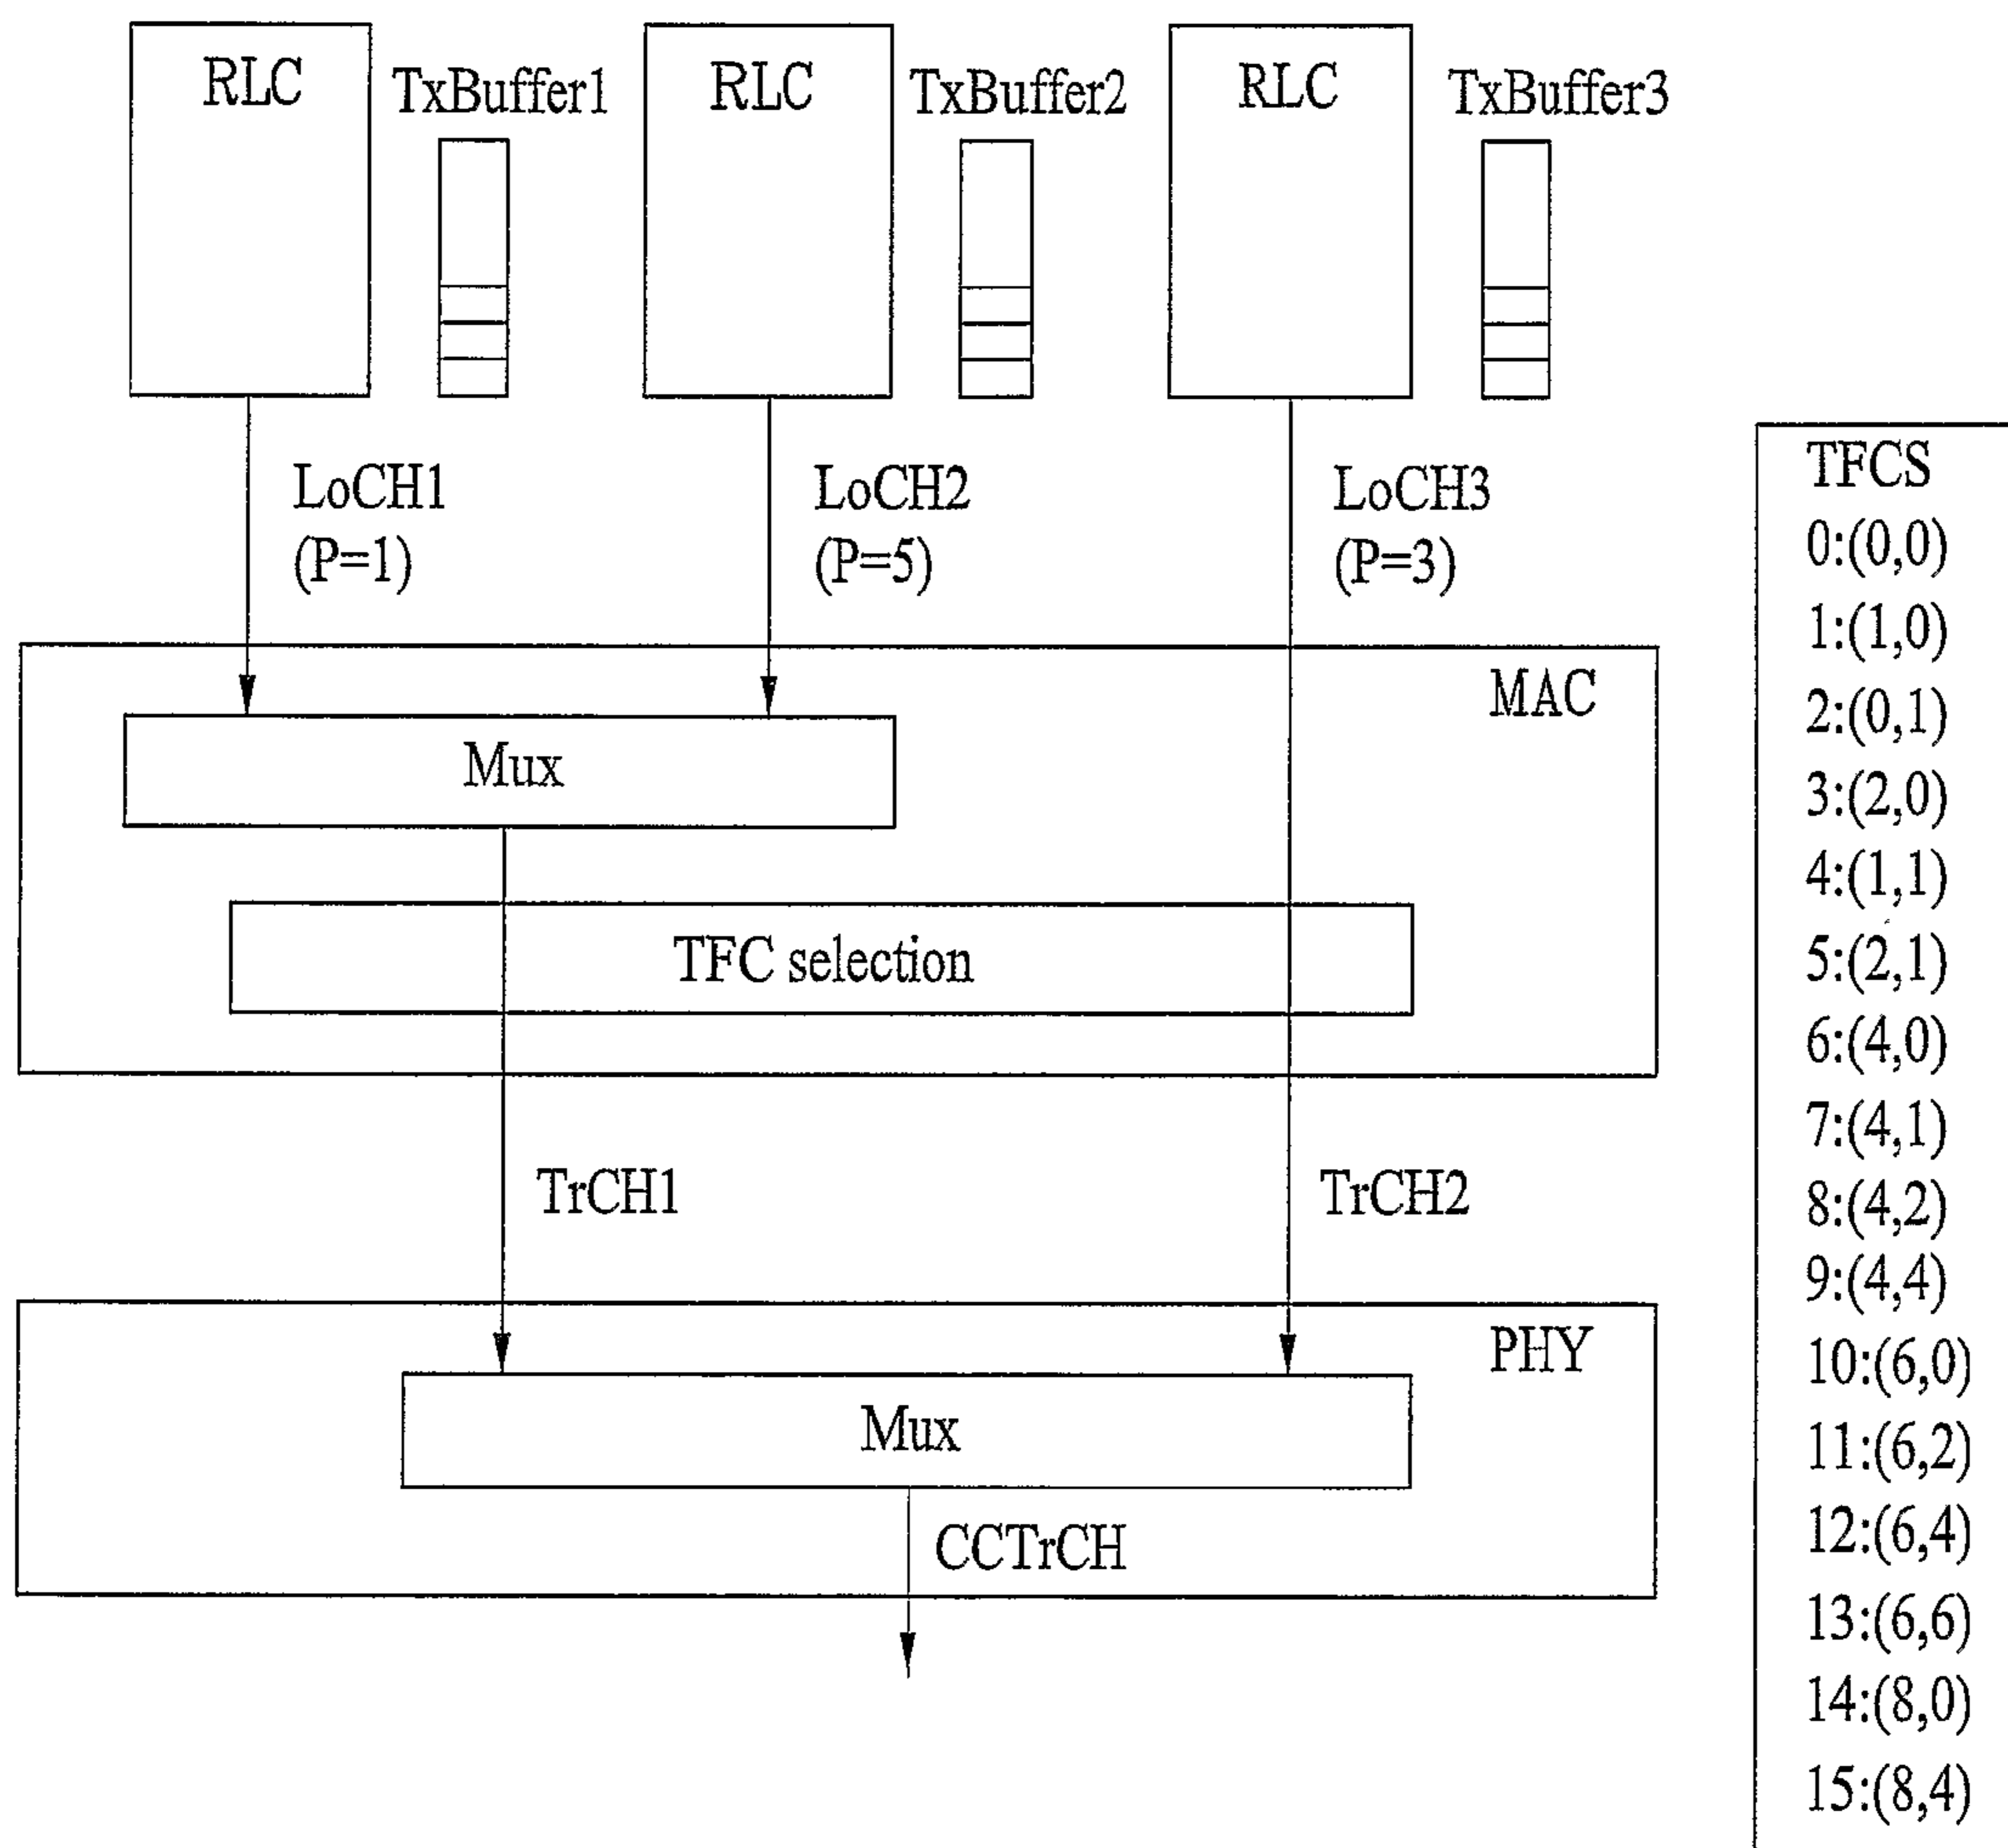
RLC TxBuffer1 RLC TxBuffer2 RLC TxBuffer3

LoCH1 (P=1)

LoCH2 (P=5)

LoCH3 (P=3)

MAC

Mux

TFC selection

TrCH1

TrCH2

PHY

Mux

CCTrCH

TFCS
0:(0,0)
1:(1,0)
2:(0,1)
3:(2,0)
4:(1,1)
5:(2,1)
6:(4,0)
7:(4,1)
8:(4,2)
9:(4,4)
10:(6,0)
11:(6,2)
12:(6,4)
13:(6,6)
14:(8,0)
15:(8,4)